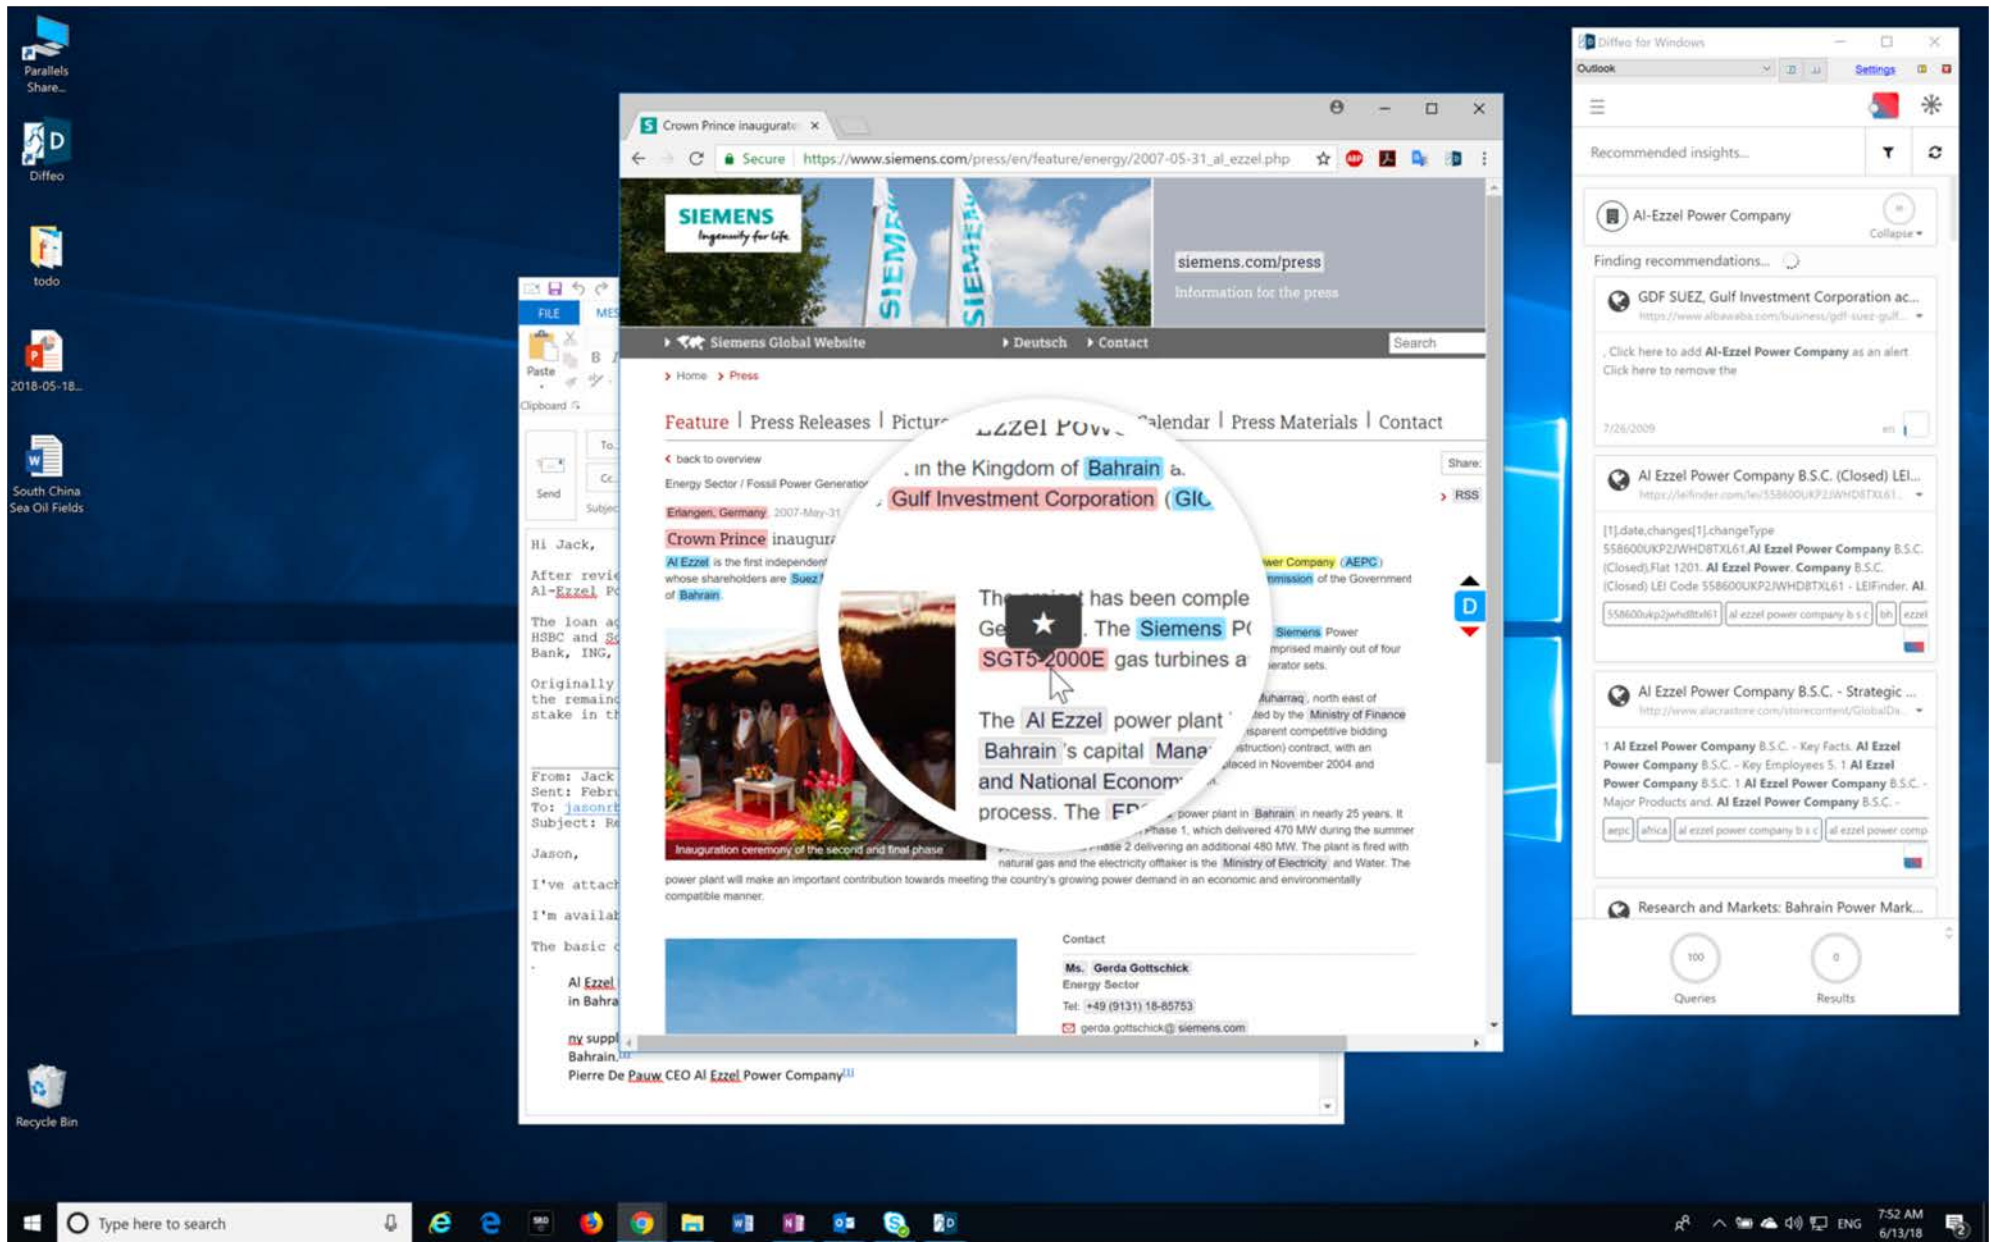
Parallels Share...

Diffeo

todo

2018-05-18...

South China Sea Oil Fields

Recycle Bin

FILE MES

Paste

Clipboard

Send

To...

Cc...

Subject

Hi Jack,

After revi Al-Ezzel P

The loan a HSBC and S Bank, ING,

Originally the remain stake in t

From: Jack Sent: Febr To: jasonr Subject: R

Jason,

I've attach

I'm availa

The basic

Al Ezzel in Bahra

ny suppl Bahrain. Pierre De Pauw CEO Al Ezzel Power Company

Crown Prince inaugurate ×

Secure https://www.siemens.com/press/en/feature/energy/2007-05-31_al_ezzel.php

SIEMENS Ingenuity for life

siemens.com/press
Information for the press

Siemens Global Website Deutsch Contact Search

Home Press

Feature | Press Releases | Pictur... Calendar | Press Materials | Contact

back to overview

Share:

RSS

Energy Sector / Fossil Power Generation

Erlangen, Germany 2007-May-31

Crown Prince inaugur...

Al Ezzel is the first independent ... wer Company (AEPC) whose shareholders are Suez ... mmission of the Government of Bahrain

...Ezzel Pow...
. in the Kingdom of Bahrain a.
, Gulf Investment Corporation (GIC

The ... has been comple
Ge ... The Siemens P(
SGT5-2000E gas turbines a

The Al Ezzel power plant
Bahrain 's capital Mana
and National Econom
process. The EP...

Siemens Power ... mprised mainly out of four ... erator sets.

Muharraq, north east of ... ted by the Ministry of Finance ... sparent competitive bidding ... struction) contract, with an ... placed in November 2004 and

... power plant in Bahrain in nearly 25 years. It ... Phase 1, which delivered 470 MW during the summer ... se 2 delivering an additional 480 MW. The plant is fired with natural gas and the electricity offtaker is the Ministry of Electricity and Water. The power plant will make an important contribution towards meeting the country's growing power demand in an economic and environmentally compatible manner.

Inauguration ceremony of the second and final phase

Contact

Ms. Gerda Gottschick
Energy Sector
Tel: +49 (9131) 18-85753
gerda.gottschick@siemens.com

Diffeo for Windows

Outlook Settings

Recommended insights...

Al-Ezzel Power Company

Collapse

Finding recommendations...

GDF SUEZ, Gulf Investment Corporation ac...
https://www.albawaba.com/business/gdf-suez-gulf...

. Click here to add Al-Ezzel Power Company as an alert Click here to remove the

7/26/2009

Al Ezzel Power Company B.S.C. (Closed) LEI...
https://leifinder.com/lei/558600UKP2JWHDBTXL61...

[1].date.changes[1].changeType 558600UKP2JWHDBTXL61,Al Ezzel Power Company B.S.C. (Closed),Flat 1201. Al Ezzel Power. Company B.S.C. (Closed) LEI Code 558600UKP2JWHDBTXL61 - LEIFinder. Al

558600ukp2jwhdbtxl61 | al ezzel power company b s c | bh | ezzel

Al Ezzel Power Company B.S.C. - Strategic ...
http://www.alacrastore.com/storecontent/GlobalDa...

1 Al Ezzel Power Company B.S.C. - Key Facts. Al Ezzel Power Company B.S.C. - Key Employees 5. 1 Al Ezzel Power Company B.S.C. 1 Al Ezzel Power Company B.S.C. - Major Products and. Al Ezzel Power Company B.S.C. -

aepc | africa | al ezzel power company b s c | al ezzel power comp

Research and Markets: Bahrain Power Mark...

100 Queries

0 Results

Type here to search

ENG 7:52 AM 6/13/18